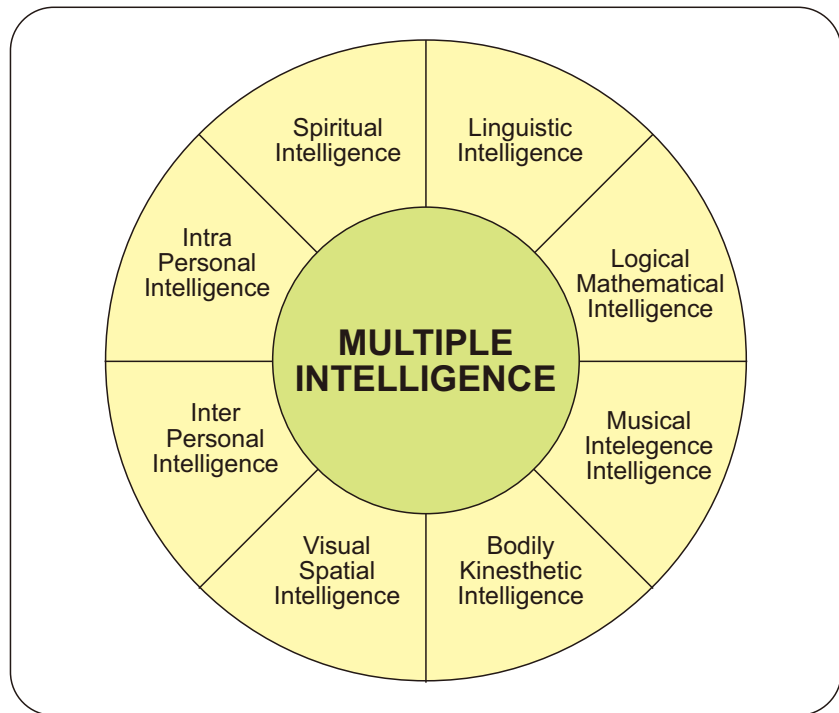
MULTIPLE INTELLIGENCE

Linguistic Intelligence

Logical Mathematical Intelligence

Musical Intelegence Intelligence

Bodily Kinesthetic Intelligence

Visual Spatial Intelligence

Inter Personal Intelligence

Intra Personal Intelligence

Spiritual Intelligence